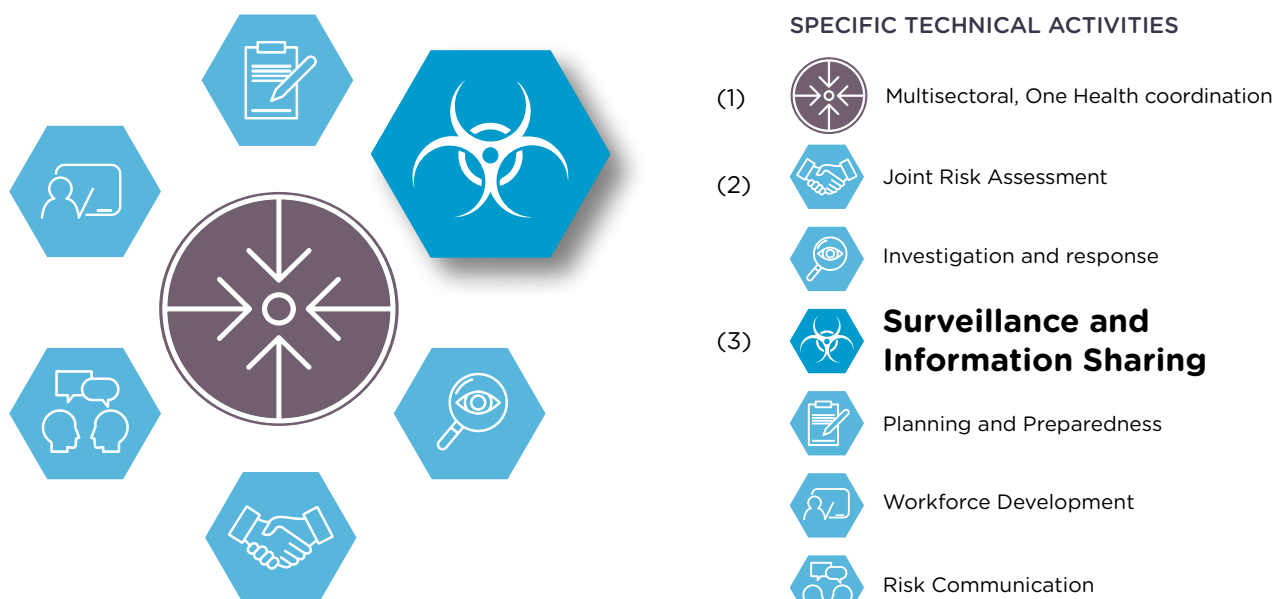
SPECIFIC TECHNICAL ACTIVITIES

(1) Multisectoral, One Health coordination

(2) Joint Risk Assessment

Investigation and response

(3) **Surveillance and Information Sharing**

Planning and Preparedness

Workforce Development

Risk Communication